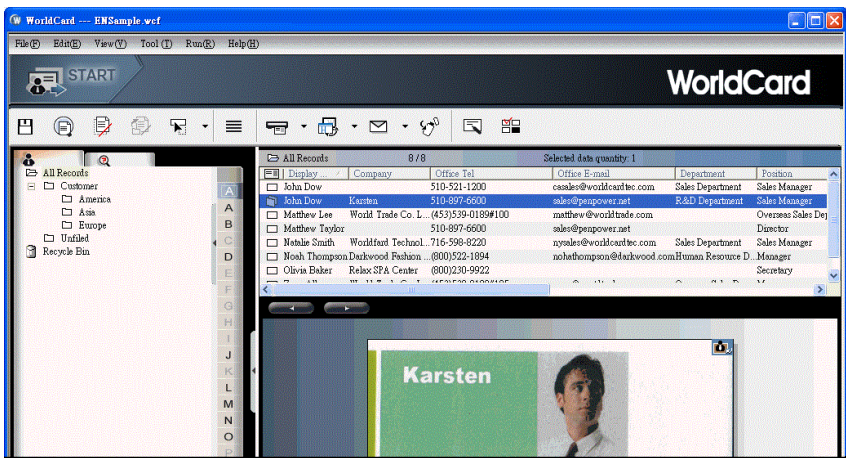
WorldCard --- ENSample.wcf

File(F) Edit(E) View(V) Tool (T) Run(R) Help(H)

START

WorldCard

All Records
Customer
America
Asia
Europe
Unfiled
Recycle Bin

A
A
B
C
D
E
F
G
H
I
J
K
L
M
N
O

All Records 8 / 8 Selected data quantity: 1

| Display ... | Company | Office Tel | Office E-mail | Department | Position |
|---|---|---|---|---|---|
| John Dow | | 510-521-1200 | casales@worldcardtec.com | Sales Department | Sales Manager |
| John Dow | Karsten | 510-897-6600 | sales@penpower.net | R&D Department | Sales Manager |
| Matthew Lee | World Trade Co. L... | (453)539-0189#100 | matthew@worldtrade.com | | Overseas Sales De |
| Matthew Taylor | | 510-897-6600 | sales@penpower.net | | Director |
| Natalie Smith | Worldfard Technol... | 716-598-8220 | nysales@worldcardtec.com | Sales Department | Sales Manager |
| Noah Thompson | Darkwood Fashion ... | (800)522-1894 | nohathompson@darkwood.com | Human Resource D... | Manager |
| Olivia Baker | Relax SPA Center | (800)230-9922 | | | Secretary |

Karsten